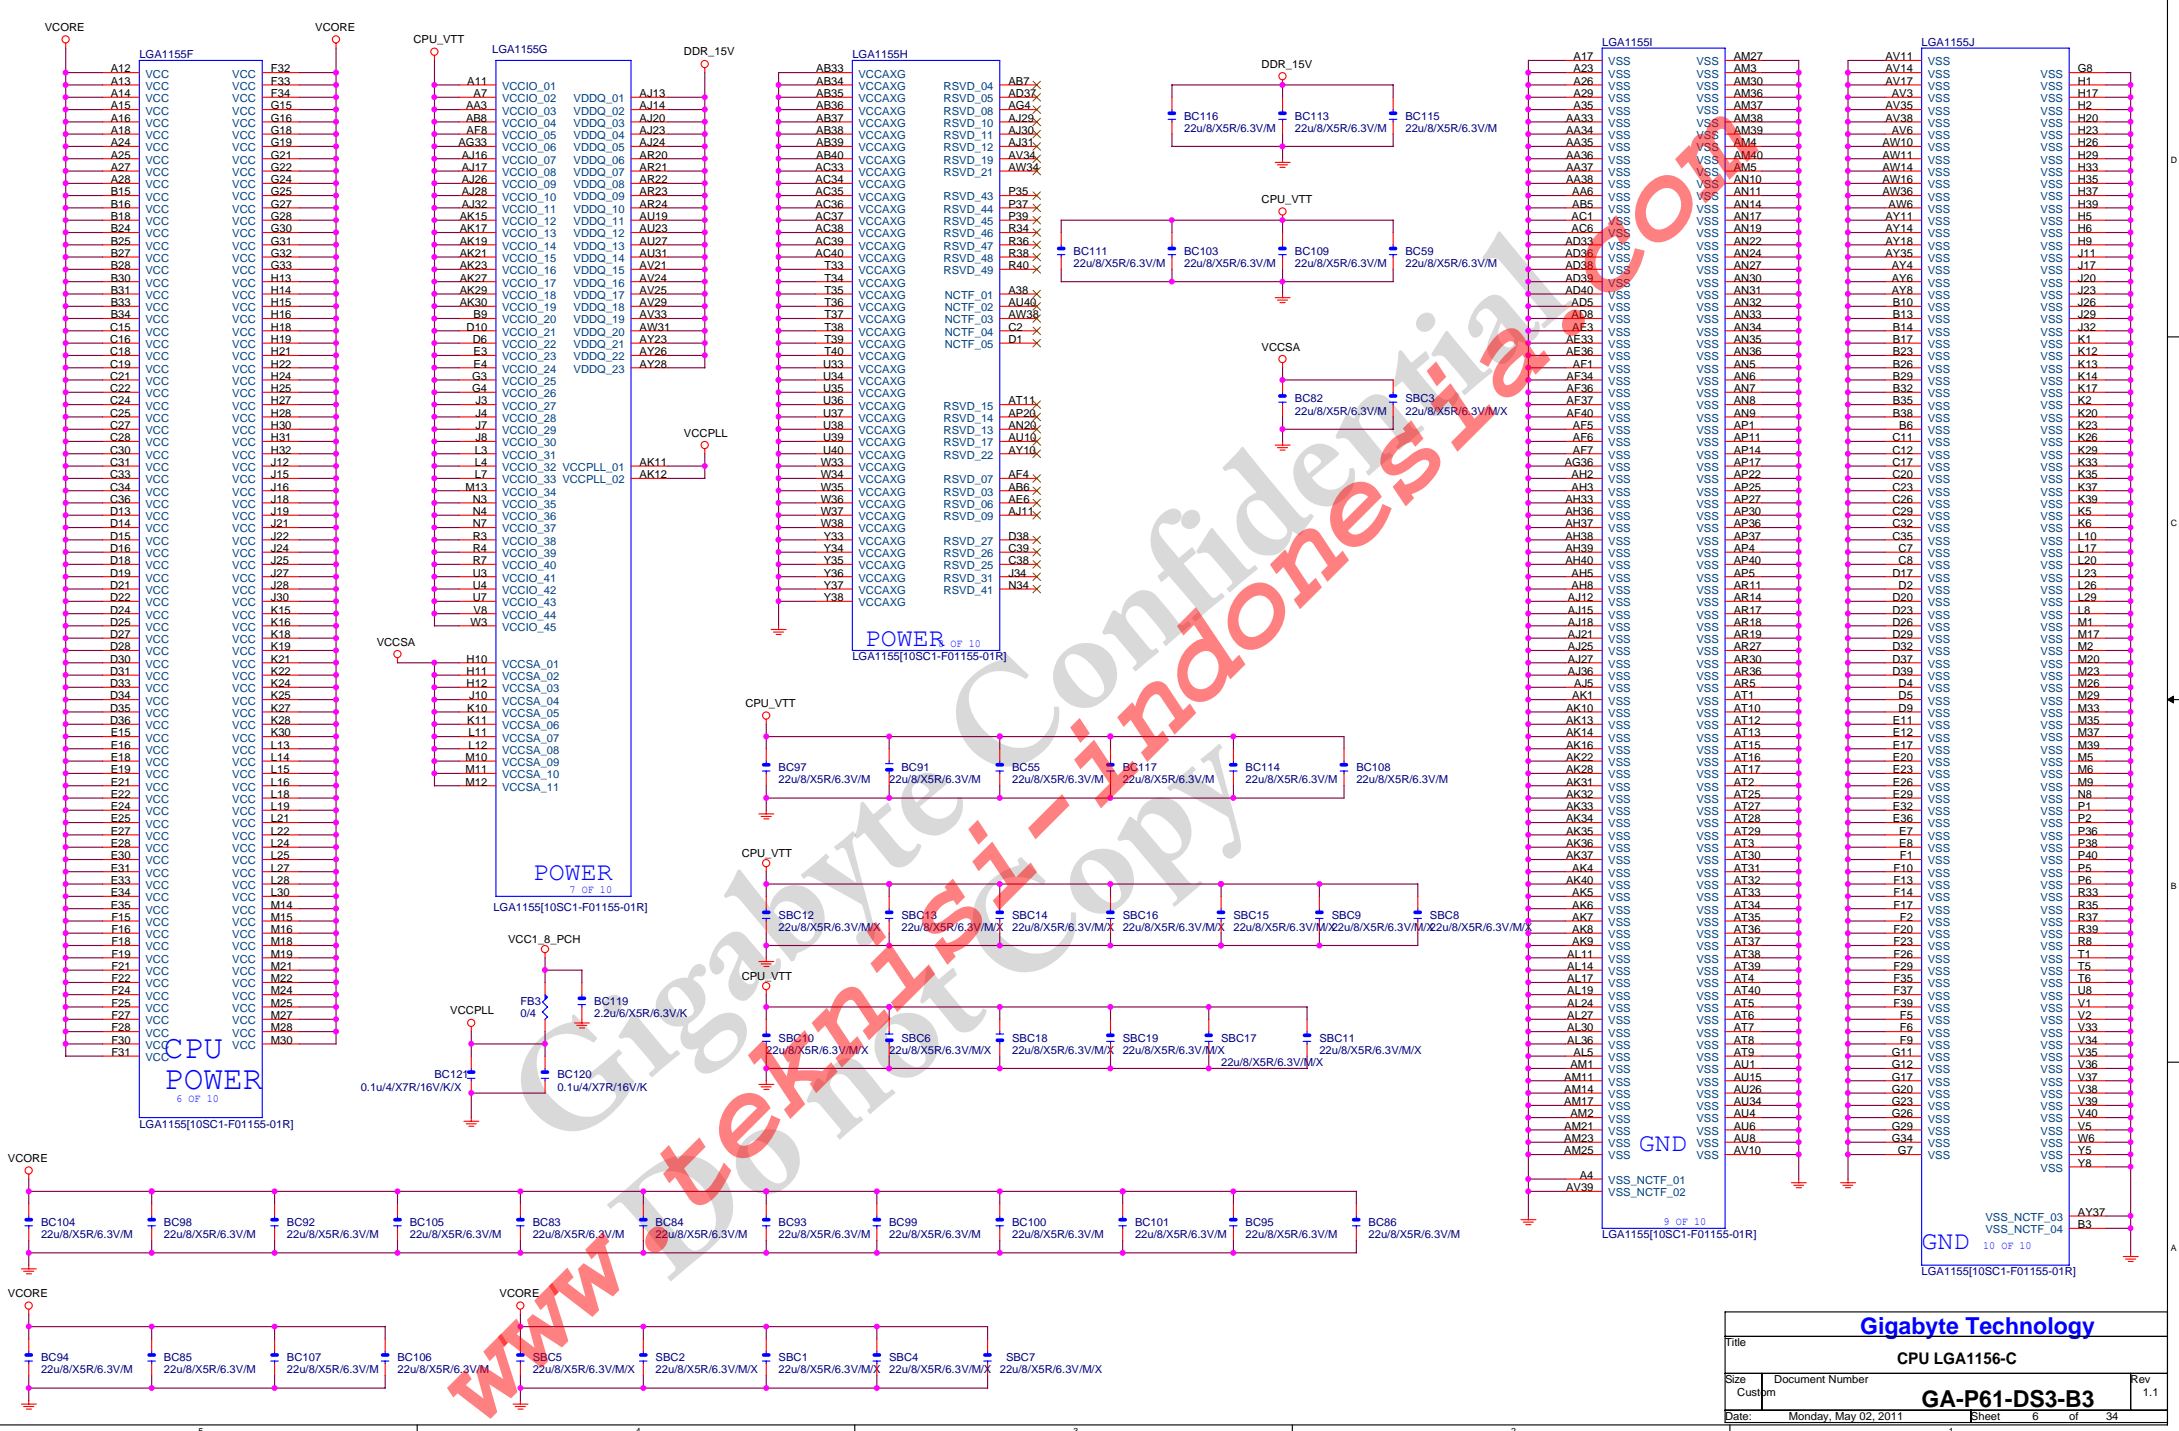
VCORE
VCORE
LGA1155F
CPU POWER
6 OF 10
LGA1155[10SC1-F01155-01R]

CPU_VTT
LGA1155G
DDR_15V
VCCPLL
VCCSA
POWER
7 OF 10
LGA1155[10SC1-F01155-01R]

LGA1155H
POWER OF 10
LGA1155[10SC1-F01155-01R]

DDR_15V
BC116 22u/8/X5R/6.3V/M
BC113 22u/8/X5R/6.3V/M
BC115 22u/8/X5R/6.3V/M

CPU_VTT
BC111 22u/8/X5R/6.3V/M
BC103 22u/8/X5R/6.3V/M
BC109 22u/8/X5R/6.3V/M
BC59 22u/8/X5R/6.3V/M

VCCSA
BC82 22u/8/X5R/6.3V/M
SBC3 22u/8/X5R/6.3V/M/X

CPU_VTT
BC97 22u/8/X5R/6.3V/M
BC91 22u/8/X5R/6.3V/M
BC55 22u/8/X5R/6.3V/M
BC117 22u/8/X5R/6.3V/M
BC114 22u/8/X5R/6.3V/M
BC108 22u/8/X5R/6.3V/M

CPU_VTT
SBC12 22u/8/X5R/6.3V/M/X
SBC13 22u/8/X5R/6.3V/M/X
SBC14 22u/8/X5R/6.3V/M/X
SBC16 22u/8/X5R/6.3V/M/X
SBC15 22u/8/X5R/6.3V/M/X
SBC9 22u/8/X5R/6.3V/M/X
SBC8 22u/8/X5R/6.3V/M/X

CPU_VTT
SBC10 22u/8/X5R/6.3V/M/X
SBC6 22u/8/X5R/6.3V/M/X
SBC18 22u/8/X5R/6.3V/M/X
SBC19 22u/8/X5R/6.3V/M/X
SBC17 22u/8/X5R/6.3V/M/X
SBC11 22u/8/X5R/6.3V/M/X

VCC1_8_PCH
FB3 0/4
BC119 2.2u/6/X5R/6.3V/K
VCCPLL
BC121 0.1u/4/X7R/16V/K/X
BC120 0.1u/4/X7R/16V/K

LGA1155I
GND
9 OF 10
LGA1155[10SC1-F01155-01R]

LGA1155J
GND 10 OF 10
LGA1155[10SC1-F01155-01R]

VCORE
BC104 22u/8/X5R/6.3V/M
BC98 22u/8/X5R/6.3V/M
BC92 22u/8/X5R/6.3V/M
BC105 22u/8/X5R/6.3V/M
BC83 22u/8/X5R/6.3V/M
BC84 22u/8/X5R/6.3V/M
BC93 22u/8/X5R/6.3V/M
BC99 22u/8/X5R/6.3V/M
BC100 22u/8/X5R/6.3V/M
BC101 22u/8/X5R/6.3V/M
BC95 22u/8/X5R/6.3V/M
BC86 22u/8/X5R/6.3V/M

VCORE
BC94 22u/8/X5R/6.3V/M
BC85 22u/8/X5R/6.3V/M
BC107 22u/8/X5R/6.3V/M
BC106 22u/8/X5R/6.3V/M
VCORE
SBC5 22u/8/X5R/6.3V/M/X
SBC2 22u/8/X5R/6.3V/M/X
SBC1 22u/8/X5R/6.3V/M/X
SBC4 22u/8/X5R/6.3V/M/X
SBC7 22u/8/X5R/6.3V/M/X

Gigabyte Confidential
Do not Copy
www.teknisi-indonesia.com

Gigabyte Technology
Title
CPU LGA1156-C
Size Custom
Document Number
GA-P61-DS3-B3
Rev 1.1
Date: Monday, May 02, 2011
Sheet 6 of 34